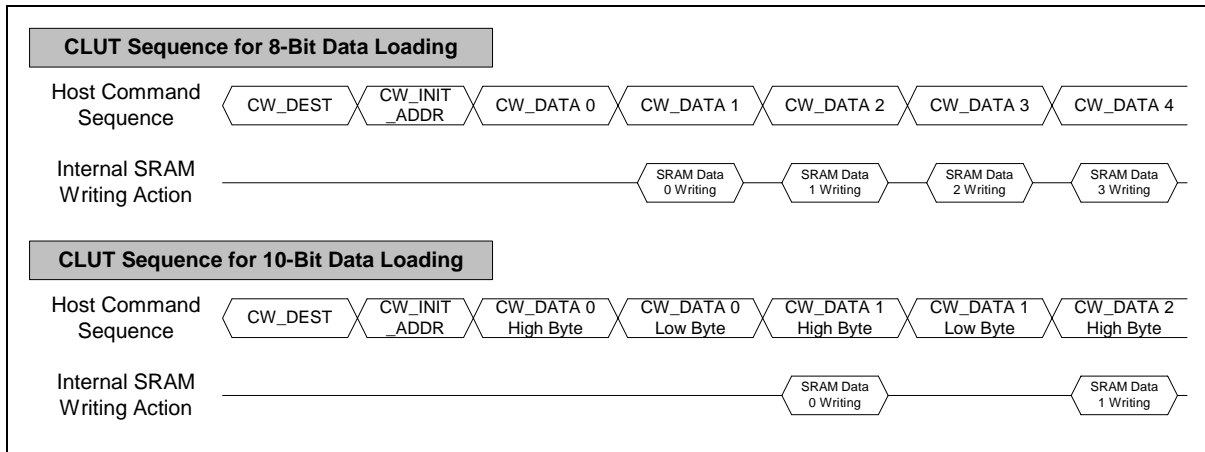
CLUT Sequence for 8-Bit Data Loading

Host Command Sequence

CW_DEST

CW_INIT _ADDR

CW_DATA 0

CW_DATA 1

CW_DATA 2

CW_DATA 3

CW_DATA 4

Internal SRAM Writing Action

SRAM Data 0 Writing

SRAM Data 1 Writing

SRAM Data 2 Writing

SRAM Data 3 Writing

CLUT Sequence for 10-Bit Data Loading

Host Command Sequence

CW_DEST

CW_INIT _ADDR

CW_DATA 0 High Byte

CW_DATA 0 Low Byte

CW_DATA 1 High Byte

CW_DATA 1 Low Byte

CW_DATA 2 High Byte

Internal SRAM Writing Action

SRAM Data 0 Writing

SRAM Data 1 Writing